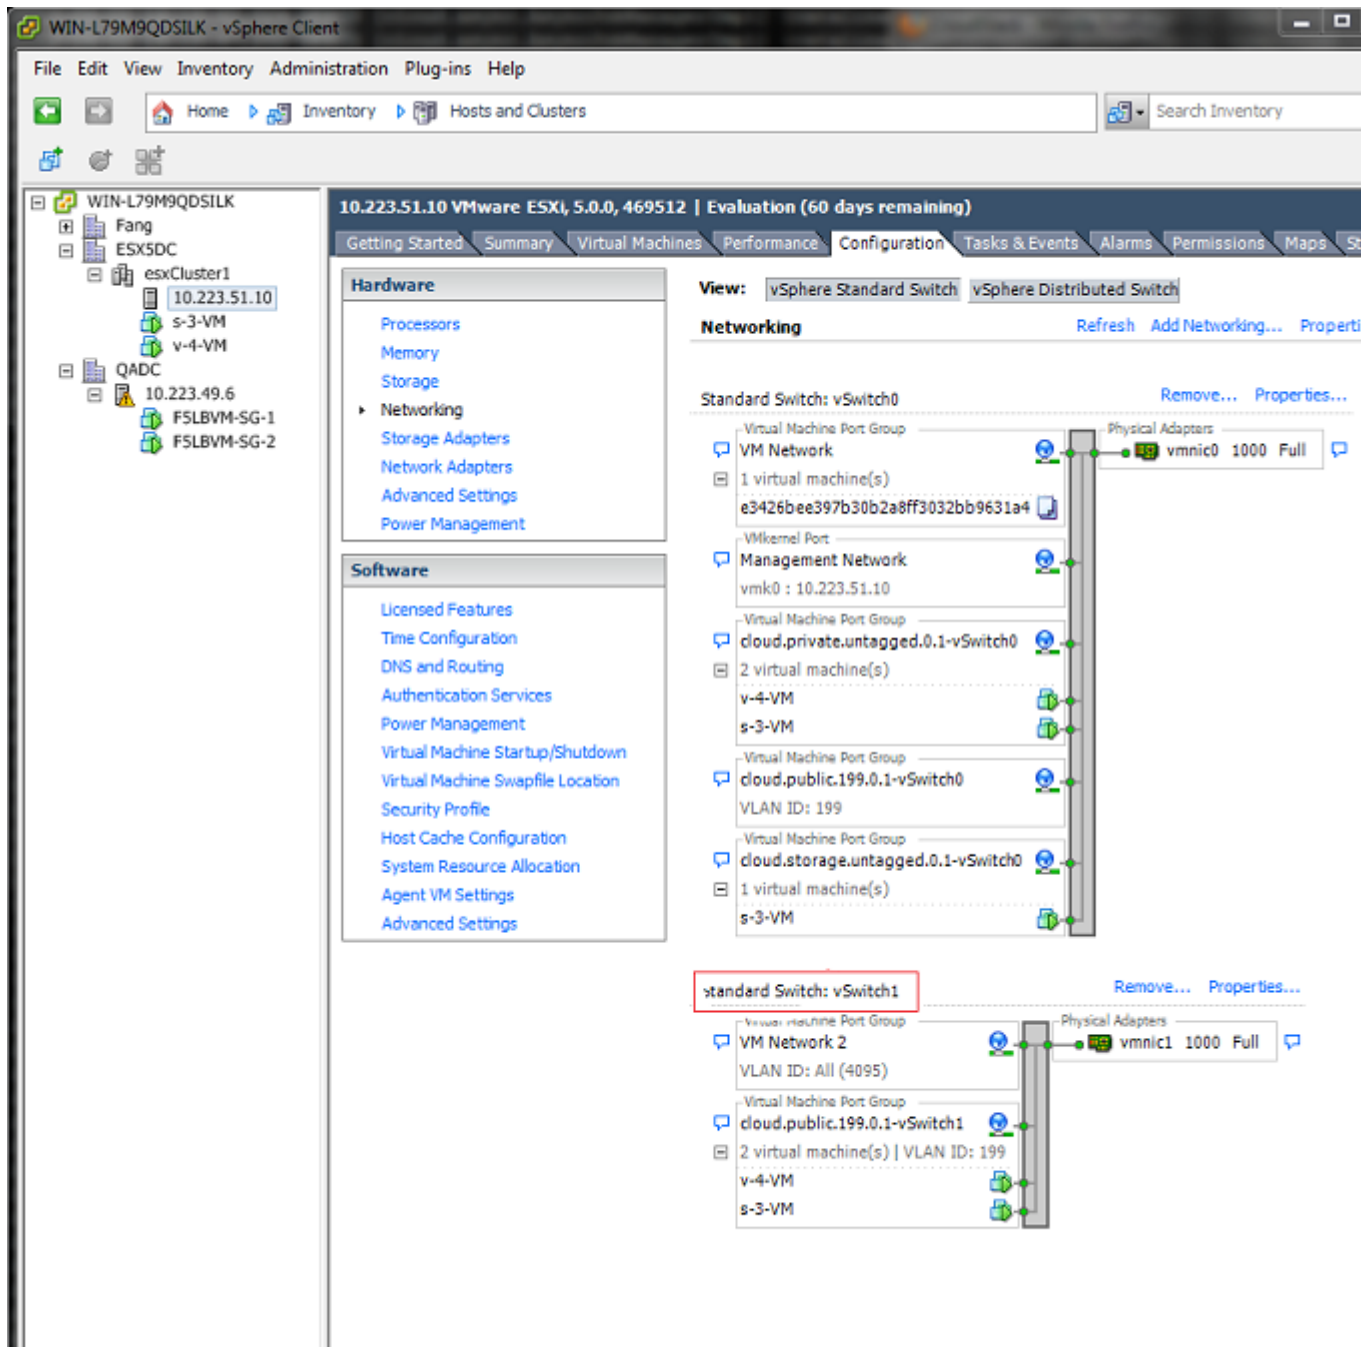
WIN-L79M9QDSILK - vSphere Client

File Edit View Inventory Administration Plug-ins Help

Home Inventory Hosts and Clusters

Search Inventory

WIN-L79M9QDSILK
Fang
ESX5DC
esxCluster1
10.223.51.10
s-3-VM
v-4-VM
QADC
10.223.49.6
F5LBVM-SG-1
F5LBVM-SG-2

10.223.51.10 VMware ESXi, 5.0.0, 469512 | Evaluation (60 days remaining)

Getting Started Summary Virtual Machines Performance Configuration Tasks & Events Alarms Permissions Maps St

Hardware
Processors
Memory
Storage
Networking
Storage Adapters
Network Adapters
Advanced Settings
Power Management

Software
Licensed Features
Time Configuration
DNS and Routing
Authentication Services
Power Management
Virtual Machine Startup/Shutdown
Virtual Machine Swapfile Location
Security Profile
Host Cache Configuration
System Resource Allocation
Agent VM Settings
Advanced Settings

View: vSphere Standard Switch vSphere Distributed Switch

Networking Refresh Add Networking... Properti

Standard Switch: vSwitch0 Remove... Properties...

Virtual Machine Port Group
VM Network
1 virtual machine(s)
e3426bee397b30b2a8ff3032bb9631a4
Physical Adapters
vmnic0 1000 Full
VMkernel Port
Management Network
vmk0 : 10.223.51.10
Virtual Machine Port Group
cloud.private.untagged.0.1-vSwitch0
2 virtual machine(s)
v-4-VM
s-3-VM
Virtual Machine Port Group
cloud.public.199.0.1-vSwitch0
VLAN ID: 199
Virtual Machine Port Group
cloud.storage.untagged.0.1-vSwitch0
1 virtual machine(s)
s-3-VM

standard Switch: vSwitch1 Remove... Properties...

Virtual Machine Port Group
VM Network 2
VLAN ID: All (4095)
Physical Adapters
vmnic1 1000 Full
Virtual Machine Port Group
cloud.public.199.0.1-vSwitch1
2 virtual machine(s) | VLAN ID: 199
v-4-VM
s-3-VM